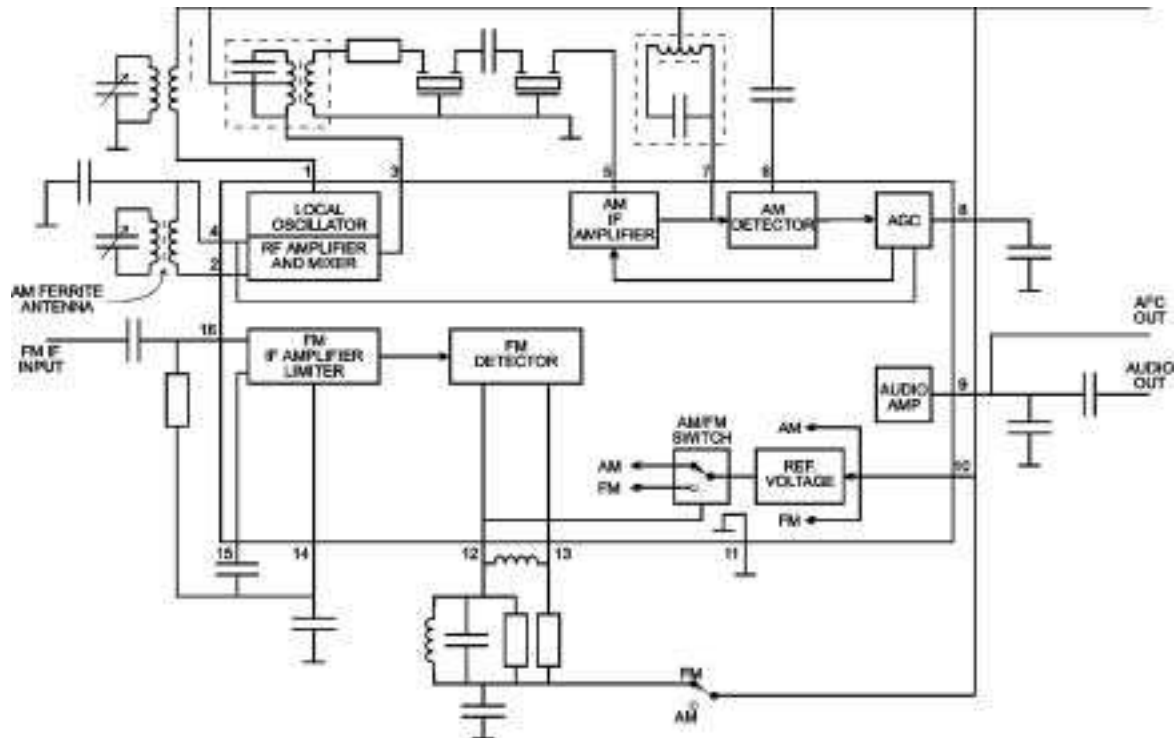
1
3
5
7
6
LOCAL OSCILLATOR
RF AMPLIFIER AND MIXER
4
2
AM IF AMPLIFIER
AM DETECTOR
AGC
8
AM FERRITE ANTENNA
16
FM IF INPUT
FM IF AMPLIFIER LIMITER
FM DETECTOR
AFC OUT
AUDIO AMP
9
AUDIO OUT
AM/FM SWITCH
AM
FM
AM
REF VOLTAGE
FM
10
11
15
14
12
13
FM
AM